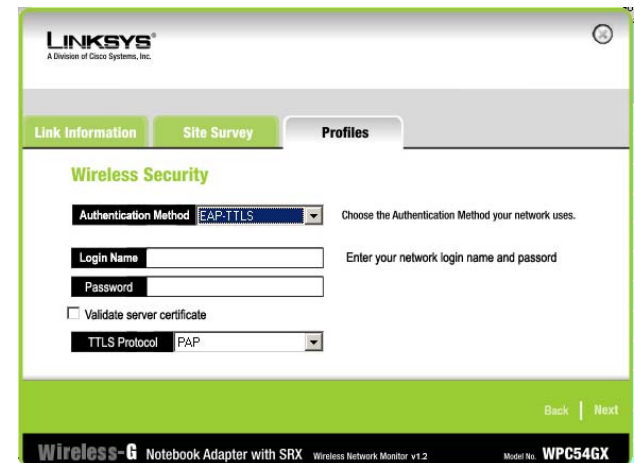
LINKSYS®
A Division of Cisco Systems, Inc.

Link Information
Site Survey
Profiles

Wireless Security

Authentication Method EAP-TTLS
Choose the Authentication Method your network uses.

Login Name
Enter your network login name and passord

Password

Validate server certificate

TTLS Protocol PAP

Back | Next

Wireless-G Notebook Adapter with SRX Wireless Network Monitor v1.2 Model No. WPC54GX